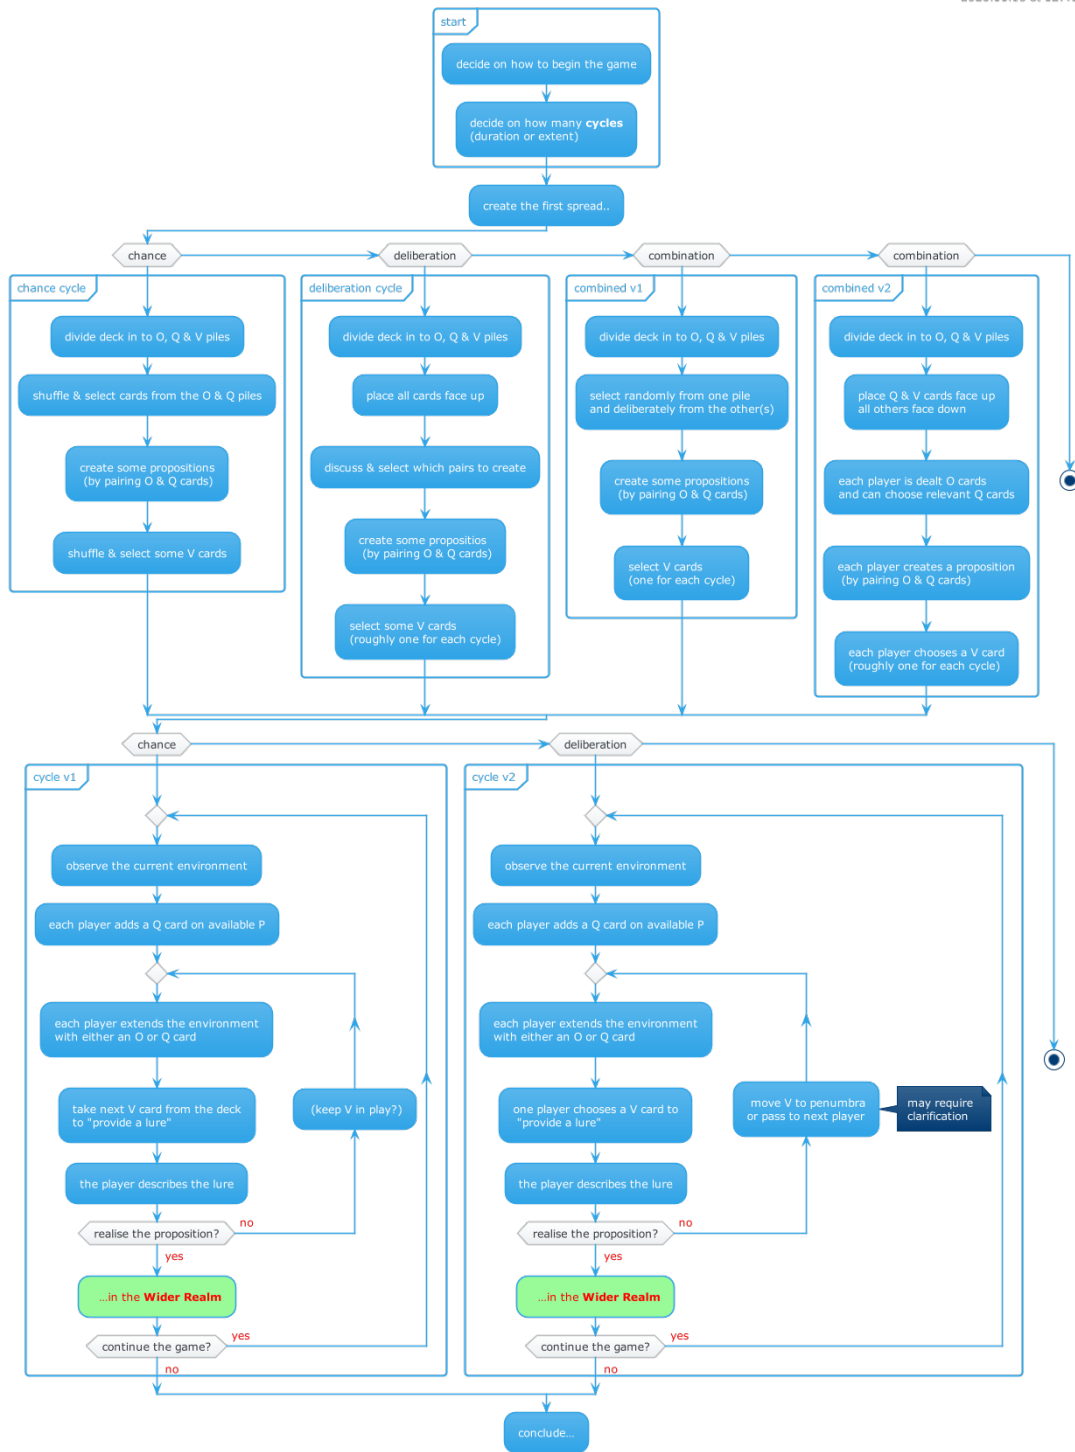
start

decide on how to begin the game

decide on how many **cycles** (duration or extent)

create the first spread..

chance

deliberation

combination

combination

chance cycle

divide deck in to O, Q & V piles

shuffle & select cards from the O & Q piles

create some propositions (by pairing O & Q cards)

shuffle & select some V cards

deliberation cycle

divide deck in to O, Q & V piles

place all cards face up

discuss & select which pairs to create

create some propositios (by pairing O & Q cards)

select some V cards (roughly one for each cycle)

combined v1

divide deck in to O, Q & V piles

select randomly from one pile and deliberately from the other(s)

create some propositions (by pairing O & Q cards)

select V cards (one for each cycle)

combined v2

divide deck in to O, Q & V piles

place Q & V cards face up all others face down

each player is dealt O cards and can choose relevant Q cards

each player creates a proposition (by pairing O & Q cards)

each player chooses a V card (roughly one for each cycle)

chance

deliberation

cycle v1

observe the current environment

each player adds a Q card on available P

each player extends the environment with either an O or Q card

take next V card from the deck to "provide a lure"

(keep V in play?)

the player describes the lure

realise the proposition?

no

yes

...in the **Wider Realm**

continue the game?

yes

no

cycle v2

observe the current environment

each player adds a Q card on available P

each player extends the environment with either an O or Q card

one player chooses a V card to "provide a lure"

move V to penumbra or pass to next player

may require clarification

the player describes the lure

realise the proposition?

no

yes

...in the **Wider Realm**

continue the game?

yes

no

conclude...